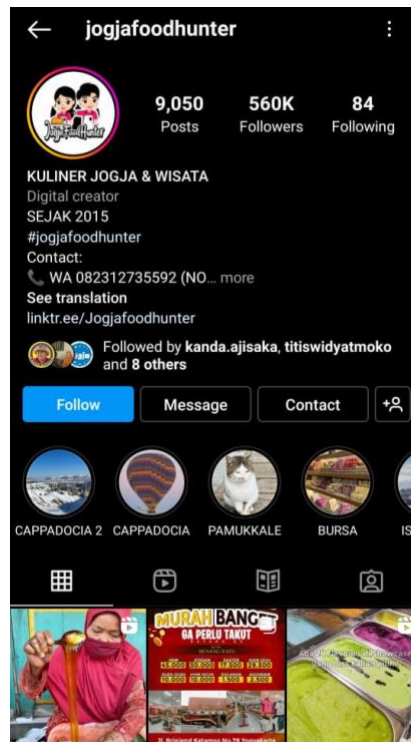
jogjafoodhunter

Jogja Food Hunter

9,050 Posts
560K Followers
84 Following

KULINER JOGJA & WISATA
Digital creator
SEJAK 2015
#jogjafoodhunter
Contact:
WA 082312735592 (NO... more
See translation
linktr.ee/Jogjafoodhunter

Followed by kanda.ajisaka, titiswidyatmoko and 8 others

Follow
Message
Contact

CAPPADOCIA 2
CAPPADOCIA
PAMUKKALE
BURSA
IS

MURAH BANG
GA PERLU TAKUT
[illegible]